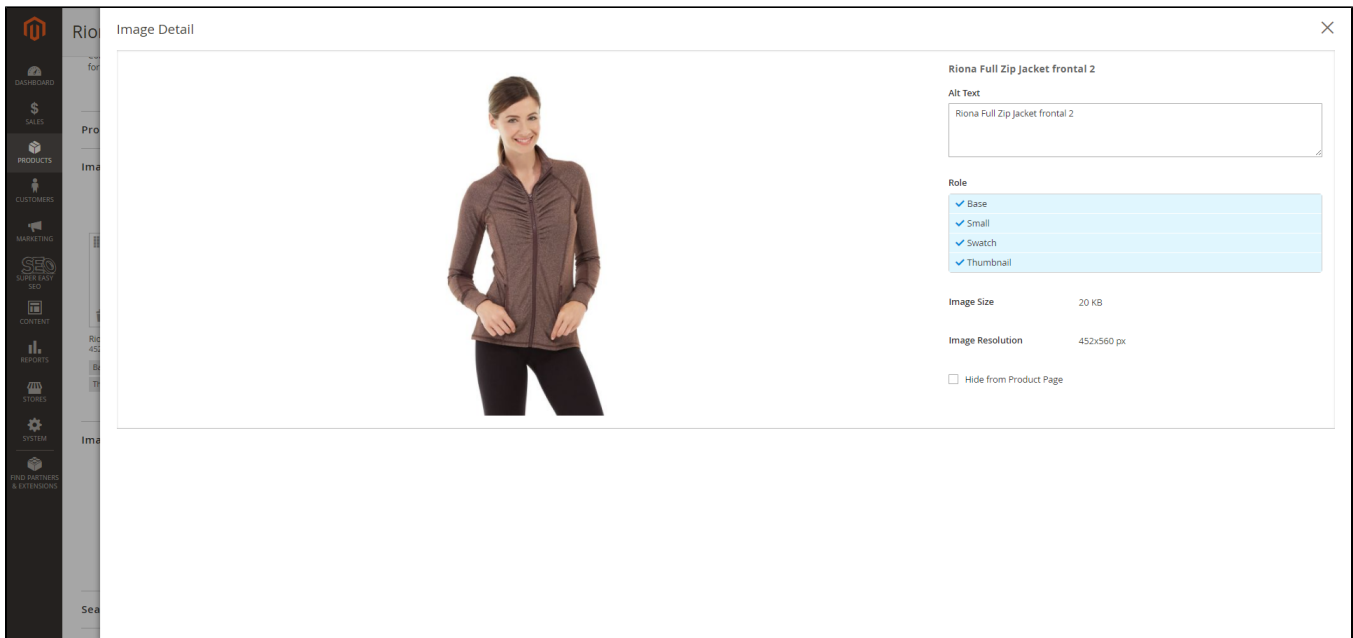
DASHBOARD
SALES
PRODUCTS
CUSTOMERS
MARKETING
SEO SUPER EASY SEO
CONTENT
REPORTS
STORES
SYSTEM
FIND PARTNERS & EXTENSIONS

Rio
fo
Pro
Ima
Ric
452
Ba
Th
Ima
Sea

Image Detail

Riona Full Zip Jacket frontal 2

Alt Text

Riona Full Zip Jacket frontal 2

Role

Base
Small
Swatch
Thumbnail

Image Size 20 KB

Image Resolution 452x560 px

Hide from Product Page